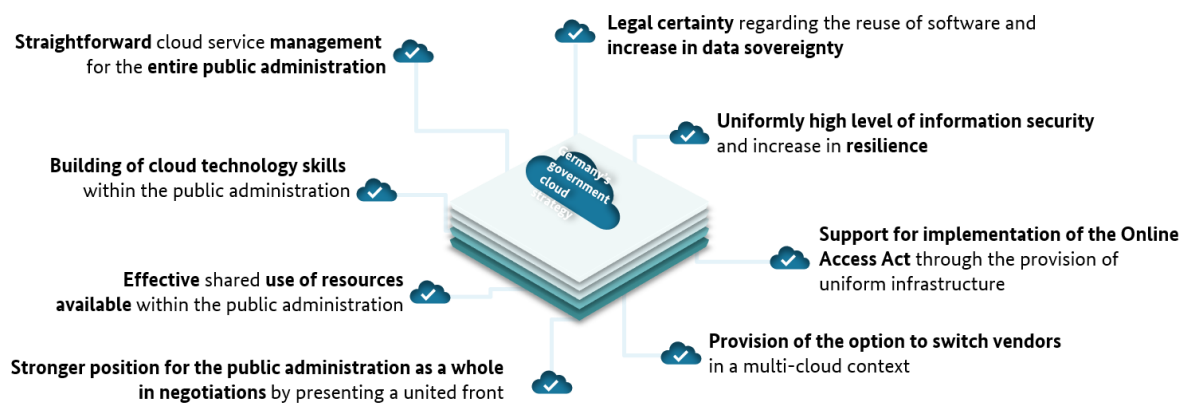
Straightforward cloud service management for the entire public administration

Legal certainty regarding the reuse of software and increase in data sovereignty

Uniformly high level of information security and increase in resilience

Building of cloud technology skills within the public administration

Germany's government cloud strategy

Support for implementation of the Online Access Act through the provision of uniform infrastructure

Effective shared use of resources available within the public administration

Provision of the option to switch vendors in a multi-cloud context

Stronger position for the public administration as a whole in negotiations by presenting a united front